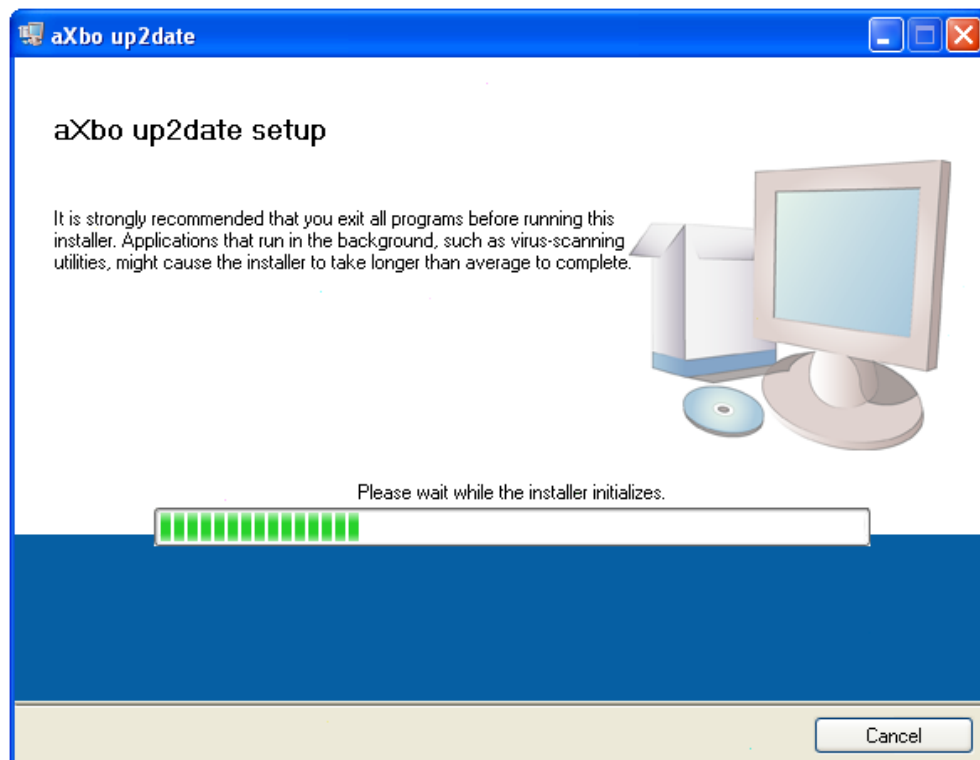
aXbo up2date

aXbo up2date setup

It is strongly recommended that you exit all programs before running this installer. Applications that run in the background, such as virus-scanning utilities, might cause the installer to take longer than average to complete.

Please wait while the installer initializes.

Cancel